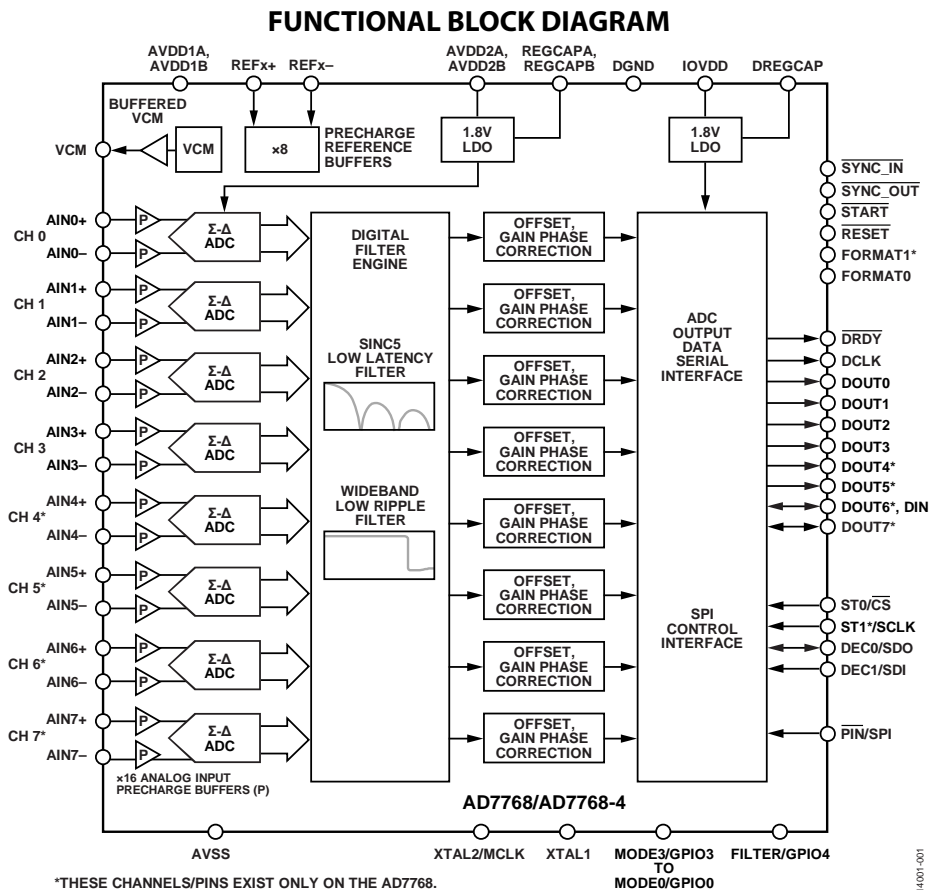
FUNCTIONAL BLOCK DIAGRAM

AVDD1A, AVDD1B REFx+ REFx– AVDD2A, AVDD2B REGCAPA, REGCAPB DGND IOVDD DREGCAP

BUFFERED VCM

VCM

VCM

×8

PRECHARGE REFERENCE BUFFERS

1.8V LDO

1.8V LDO

$\overline{\text{SYNC\_IN}}$
$\overline{\text{SYNC\_OUT}}$
$\overline{\text{START}}$
$\overline{\text{RESET}}$
FORMAT1*
FORMAT0

CH 0 AIN0+ AIN0–
CH 1 AIN1+ AIN1–
CH 2 AIN2+ AIN2–
CH 3 AIN3+ AIN3–
CH 4* AIN4+ AIN4–
CH 5* AIN5+ AIN5–
CH 6* AIN6+ AIN6–
CH 7* AIN7+ AIN7–

P P Σ-Δ ADC
P P Σ-Δ ADC
P P Σ-Δ ADC
P P Σ-Δ ADC
P P Σ-Δ ADC
P P Σ-Δ ADC
P P Σ-Δ ADC
P P Σ-Δ ADC

DIGITAL FILTER ENGINE

SINC5 LOW LATENCY FILTER

WIDEBAND LOW RIPPLE FILTER

OFFSET, GAIN PHASE CORRECTION
OFFSET, GAIN PHASE CORRECTION
OFFSET, GAIN PHASE CORRECTION
OFFSET, GAIN PHASE CORRECTION
OFFSET, GAIN PHASE CORRECTION
OFFSET, GAIN PHASE CORRECTION
OFFSET, GAIN PHASE CORRECTION
OFFSET, GAIN PHASE CORRECTION

ADC OUTPUT DATA SERIAL INTERFACE

SPI CONTROL INTERFACE

$\overline{\text{DRDY}}$
DCLK
DOUT0
DOUT1
DOUT2
DOUT3
DOUT4*
DOUT5*
DOUT6*, DIN
DOUT7*

ST0/$\overline{\text{CS}}$
ST1*/SCLK
DEC0/SDO
DEC1/SDI

$\overline{\text{PIN}}$/SPI

×16 ANALOG INPUT PRECHARGE BUFFERS (P)

AD7768/AD7768-4

AVSS XTAL2/MCLK XTAL1 MODE3/GPIO3 TO MODE0/GPIO0 FILTER/GPIO4

*THESE CHANNELS/PINS EXIST ONLY ON THE AD7768.

14001-001